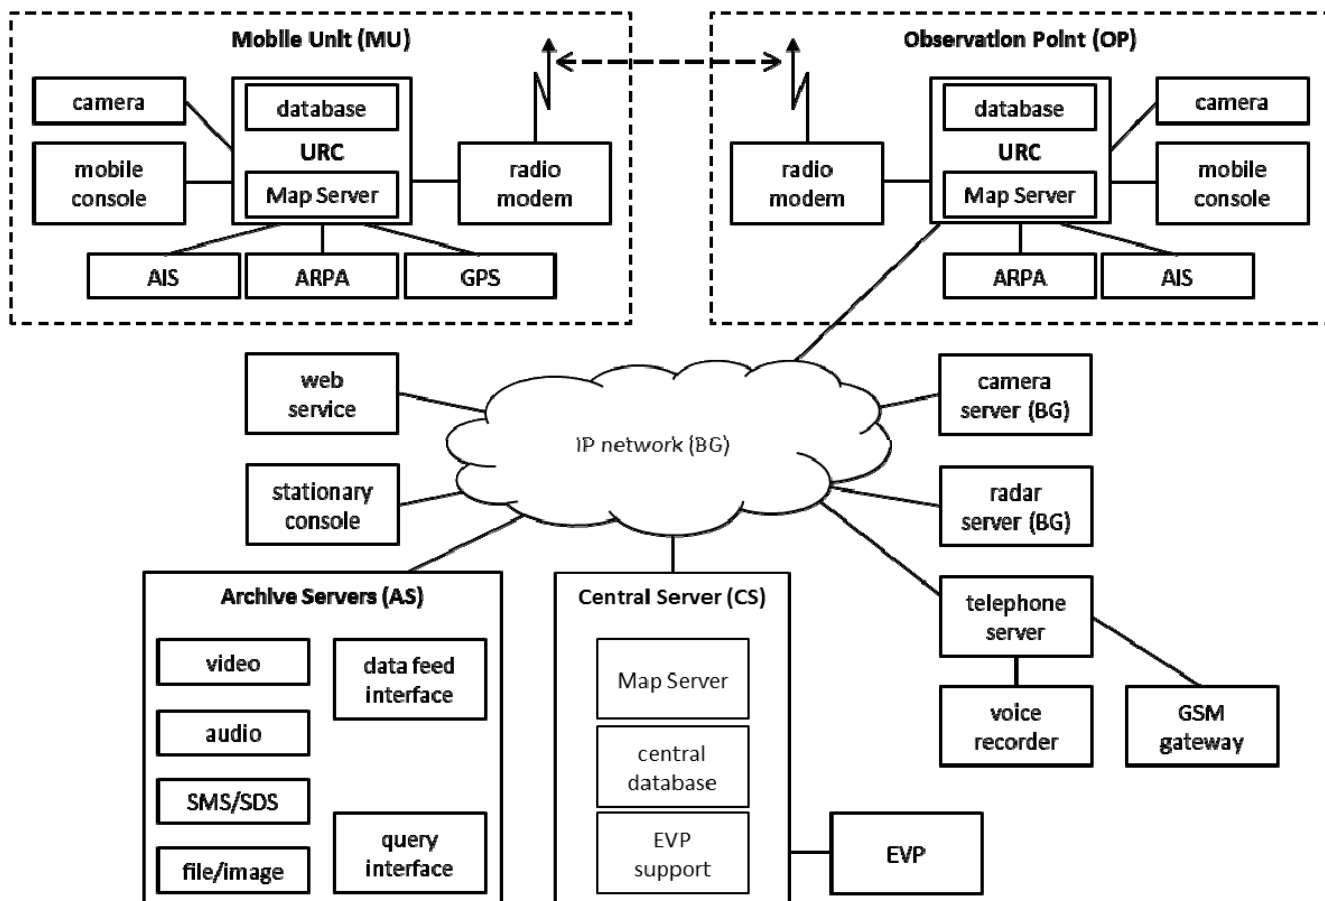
Mobile Unit (MU)

camera

database

URC

mobile console

Map Server

radio modem

AIS

ARPA

GPS

Observation Point (OP)

database

camera

URC

radio modem

Map Server

mobile console

ARPA

AIS

web service

IP network (BG)

camera server (BG)

stationary console

radar server (BG)

Archive Servers (AS)

Central Server (CS)

telephone server

video

data feed interface

Map Server

audio

voice recorder

GSM gateway

central database

SMS/SDS

query interface

EVP support

EVP

file/image